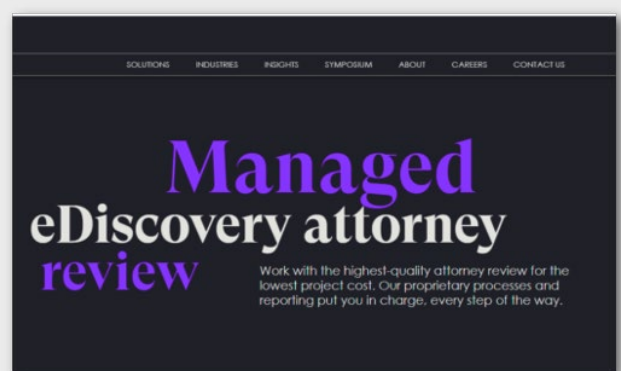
SOLUTIONS INDUSTRIES INSIGHTS SYMPOSIUM ABOUT CAREERS CONTACT US

Managed
eDiscovery attorney
review

Work with the highest-quality attorney review for the lowest project cost. Our proprietary processes and reporting put you in charge, every step of the way.